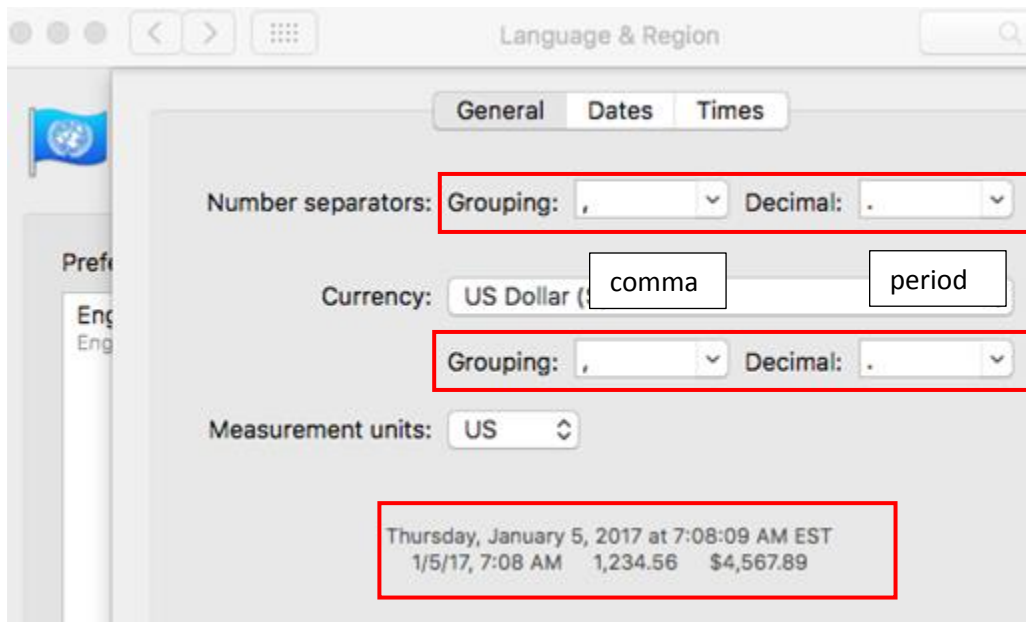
Language & Region

General Dates Times

Number separators: Grouping: , Decimal: .

comma

period

Prefe

Eng
Eng

Currency: US Dollar ($

Grouping: , Decimal: .

Measurement units: US

Thursday, January 5, 2017 at 7:08:09 AM EST
1/5/17, 7:08 AM 1,234.56 $4,567.89